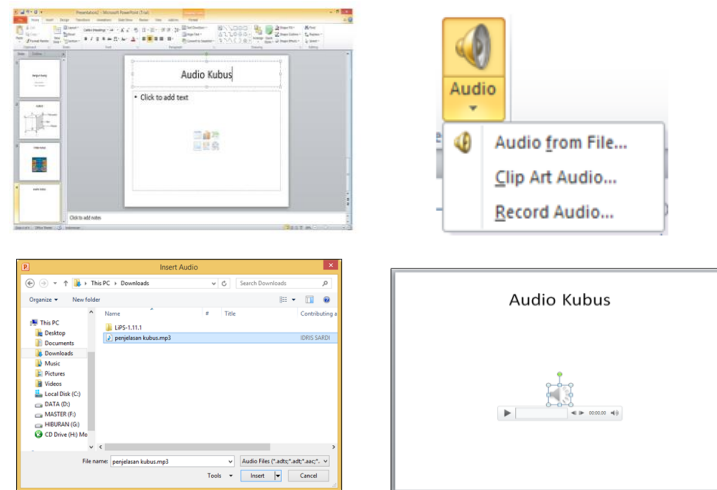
Presentation1 - Microsoft PowerPoint (Trial)

File Home Insert Design Transitions Animations Slide Show Review View Add-ins Format

Audio Kubus

• Click to add text

Click to add notes

Audio

Audio from File...

Clip Art Audio...

Record Audio...

Insert Audio

This PC › Downloads

Search Downloads

Organize ▾ New folder

Name Title Contributing a

LiPS-1.11.1

penjelasan kubus.mp3 IDRIS SARDI

This PC
Desktop
Documents
Downloads
Music
Pictures
Videos
Local Disk (C:)
DATA (D:)
MASTER (F:)
HIBURAN (G:)
CD Drive (H:) Mo

File name: penjelasan kubus.mp3

Audio Files (*.adts;*.adt;*.aac;*.

Tools ▾ Insert Cancel

Audio Kubus

00.00,00